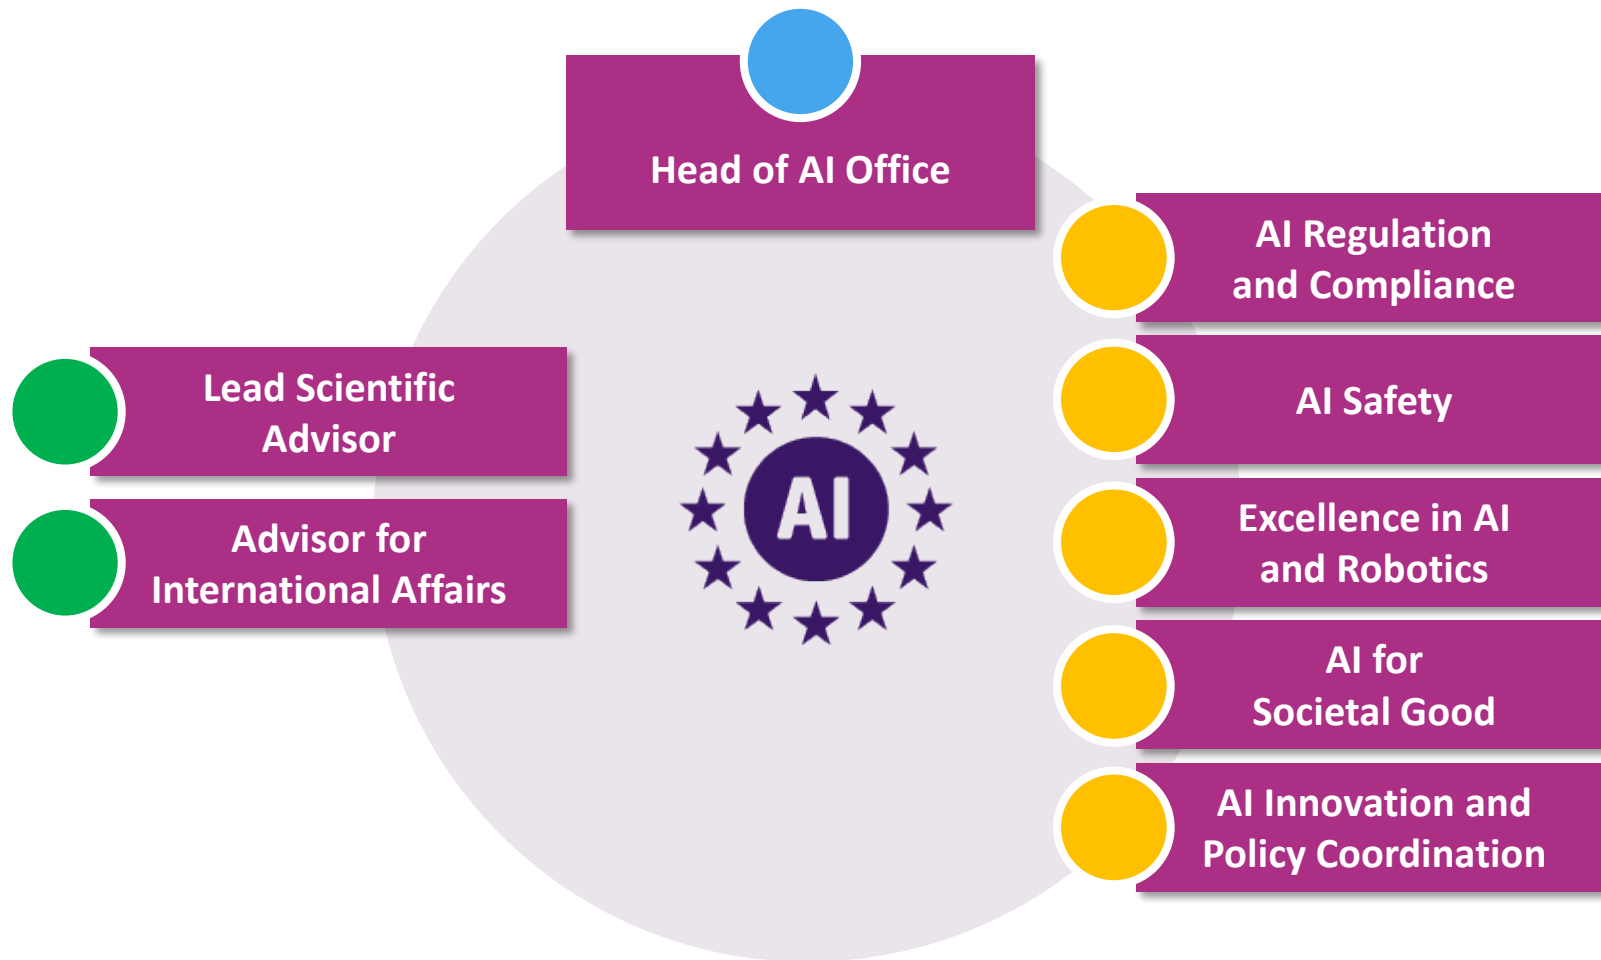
Head of AI Office

Lead Scientific Advisor

Advisor for International Affairs

AI

AI Regulation and Compliance

AI Safety

Excellence in AI and Robotics

AI for Societal Good

AI Innovation and Policy Coordination